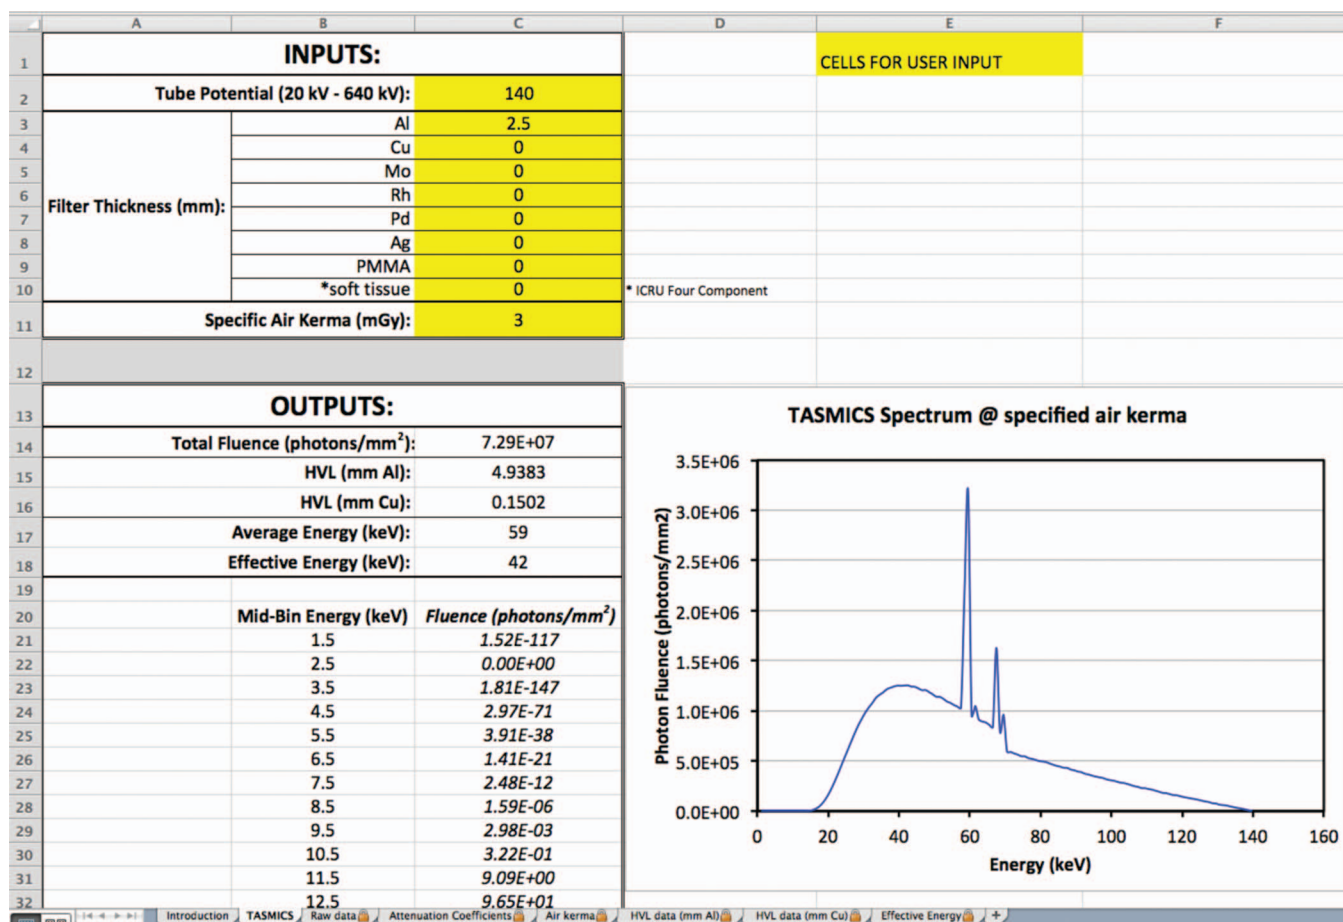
| | A | B | C | D | E | F |
|---|---|---|---|---|---|---|
| 1 | INPUTS: | | | | CELLS FOR USER INPUT | |
| 2 | Tube Potential (20 kV - 640 kV): | | 140 | | | |
| 3 | Filter Thickness (mm): | Al | 2.5 | | | |
| 4 | | Cu | 0 | | | |
| 5 | | Mo | 0 | | | |
| 6 | | Rh | 0 | | | |
| 7 | | Pd | 0 | | | |
| 8 | | Ag | 0 | | | |
| 9 | | PMMA | 0 | | | |
| 10 | | *soft tissue | 0 | * ICRU Four Component | | |
| 11 | Specific Air Kerma (mGy): | | 3 | | | |
| 12 | | | | | | |
| 13 | OUTPUTS: | | | | | |
| 14 | Total Fluence (photons/mm$^2$): | | 7.29E+07 | | | |
| 15 | HVL (mm Al): | | 4.9383 | | | |
| 16 | HVL (mm Cu): | | 0.1502 | | | |
| 17 | Average Energy (keV): | | 59 | | | |
| 18 | Effective Energy (keV): | | 42 | | | |
| 19 | | | | | | |
| 20 | | Mid-Bin Energy (keV) | Fluence (photons/mm$^2$) | | | |
| 21 | | 1.5 | 1.52E-117 | | | |
| 22 | | 2.5 | 0.00E+00 | | | |
| 23 | | 3.5 | 1.81E-147 | | | |
| 24 | | 4.5 | 2.97E-71 | | | |
| 25 | | 5.5 | 3.91E-38 | | | |
| 26 | | 6.5 | 1.41E-21 | | | |
| 27 | | 7.5 | 2.48E-12 | | | |
| 28 | | 8.5 | 1.59E-06 | | | |
| 29 | | 9.5 | 2.98E-03 | | | |
| 30 | | 10.5 | 3.22E-01 | | | |
| 31 | | 11.5 | 9.09E+00 | | | |
| 32 | | 12.5 | 9.65E+01 | | | |

TASMICS Spectrum @ specified air kerma

Photon Fluence (photons/mm2)
3.5E+06
3.0E+06
2.5E+06
2.0E+06
1.5E+06
1.0E+06
5.0E+05
0.0E+00
0 20 40 60 80 100 120 140 160
Energy (keV)

Introduction | TASMICS | Raw data | Attenuation Coefficients | Air kerma | HVL data (mm Al) | HVL data (mm Cu) | Effective Energy | +